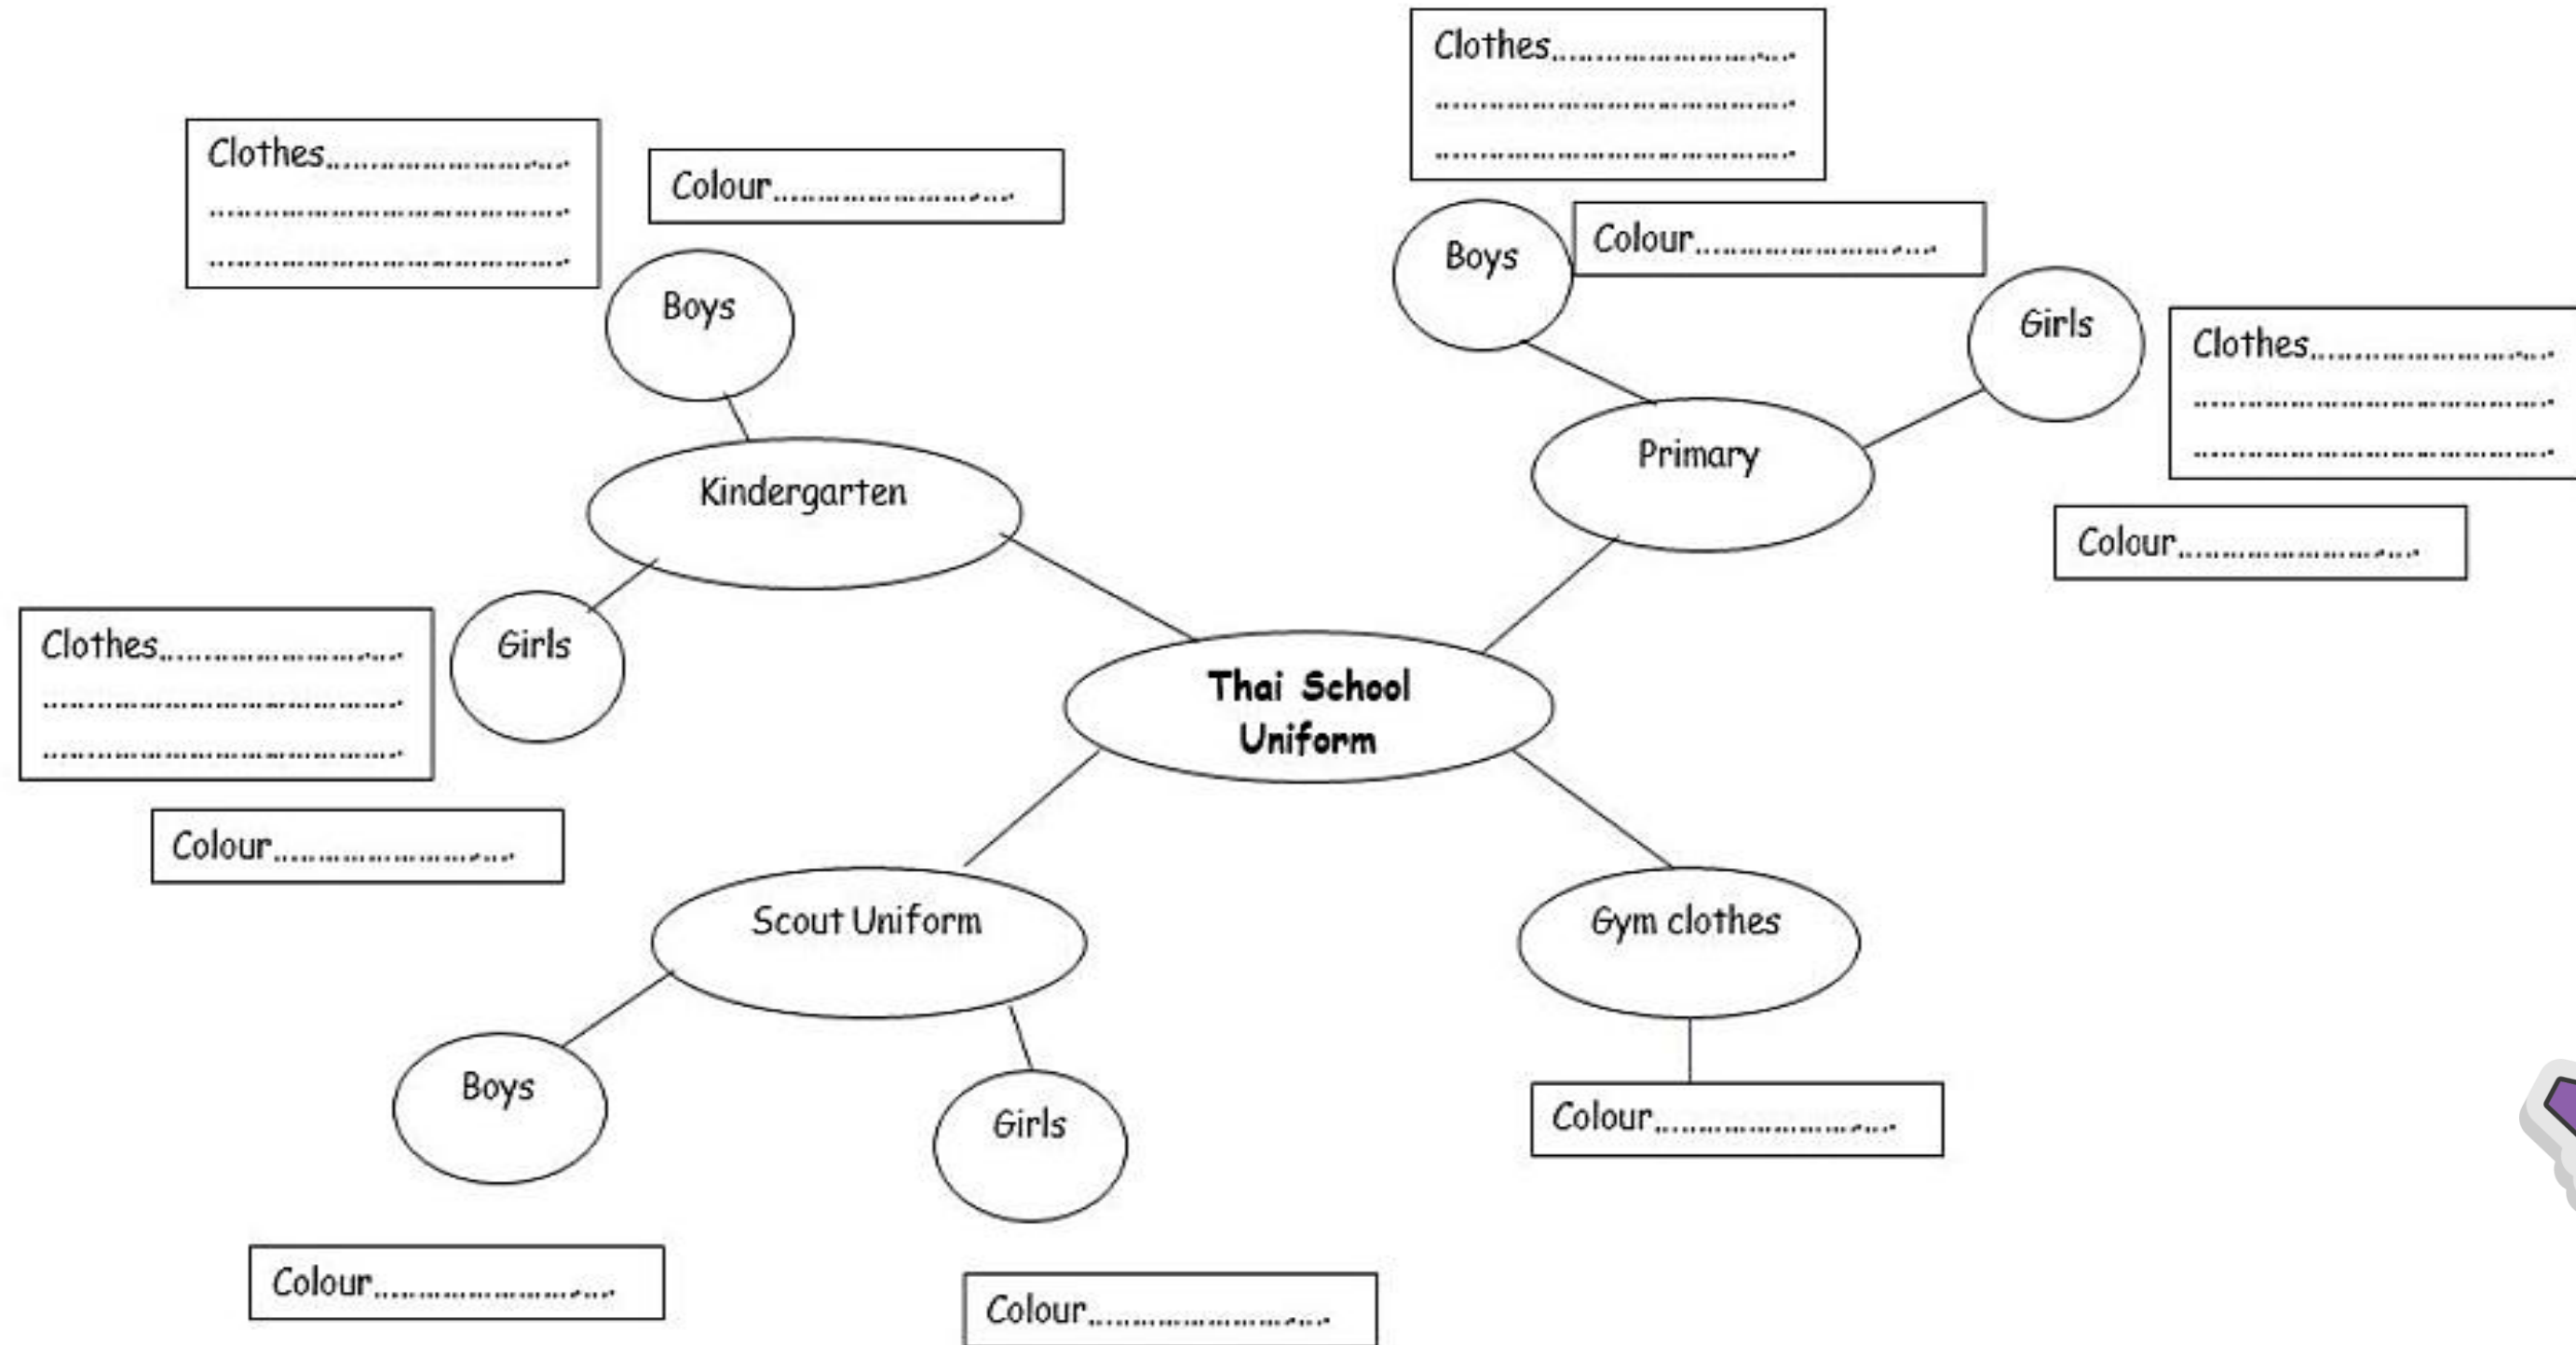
Clothes.......................
.......................................
.......................................

Colour.......................

Boys

Kindergarten

Clothes.......................
.......................................
.......................................

Girls

Colour.......................

Clothes.......................
.......................................
.......................................

Boys

Colour.......................

Girls

Clothes.......................
.......................................
.......................................

Primary

Colour.......................

Thai School Uniform

Scout Uniform

Gym clothes

Boys

Girls

Colour.......................

Colour.......................

Colour.......................